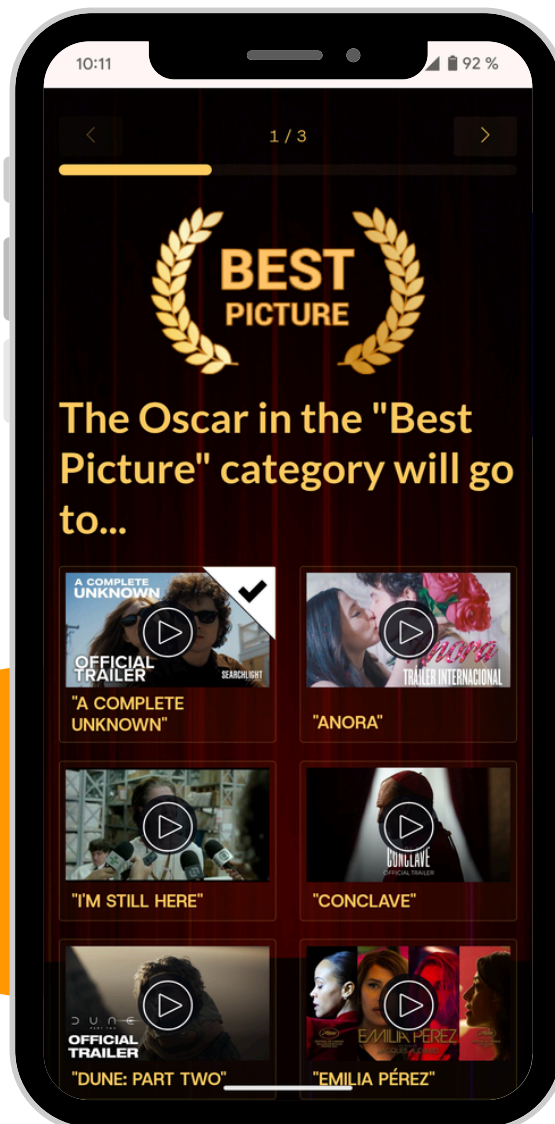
10:11

92 %

<

1 / 3

>

BEST
PICTURE

The Oscar in the "Best Picture" category will go to...

A COMPLETE UNKNOWN
OFFICIAL TRAILER
SEARCHLIGHT

"A COMPLETE UNKNOWN"

Anora
TRAILER INTERNACIONAL

"ANORA"

"I'M STILL HERE"

CONCLAVE
OFFICIAL TRAILER

"CONCLAVE"

DUNE
PART TWO
OFFICIAL TRAILER

"DUNE: PART TWO"

EMILIA PÉREZ

"EMILIA PÉREZ"